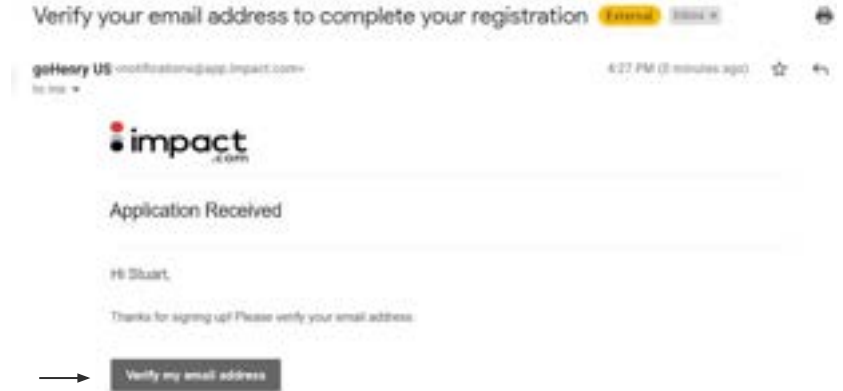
Verify your email address to complete your registration External Inbox ×

goHenry US <notifications@app.impact.com>
to me ▾

4:27 PM (0 minutes ago)

impact .com

Application Received

Hi Stuart,

Thanks for signing up! Please verify your email address.

Verify my email address